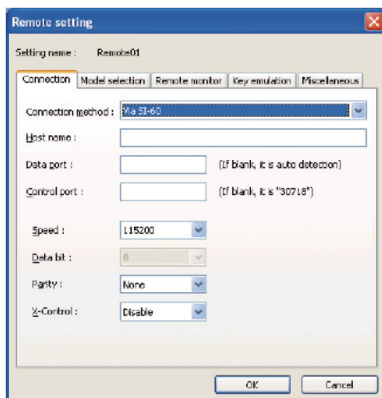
Remote setting

Setting name : Remote01

Connection | Model selection | Remote monitor | Key emulation | Miscelleneous

Connection method : Via SI-60

Host name :

Data port : (If blank, it is auto detection)

Control port : (If blank, it is "30718")

Speed : 115200

Data bit : 8

Parity : None

X-Control : Disable

OK Cancel